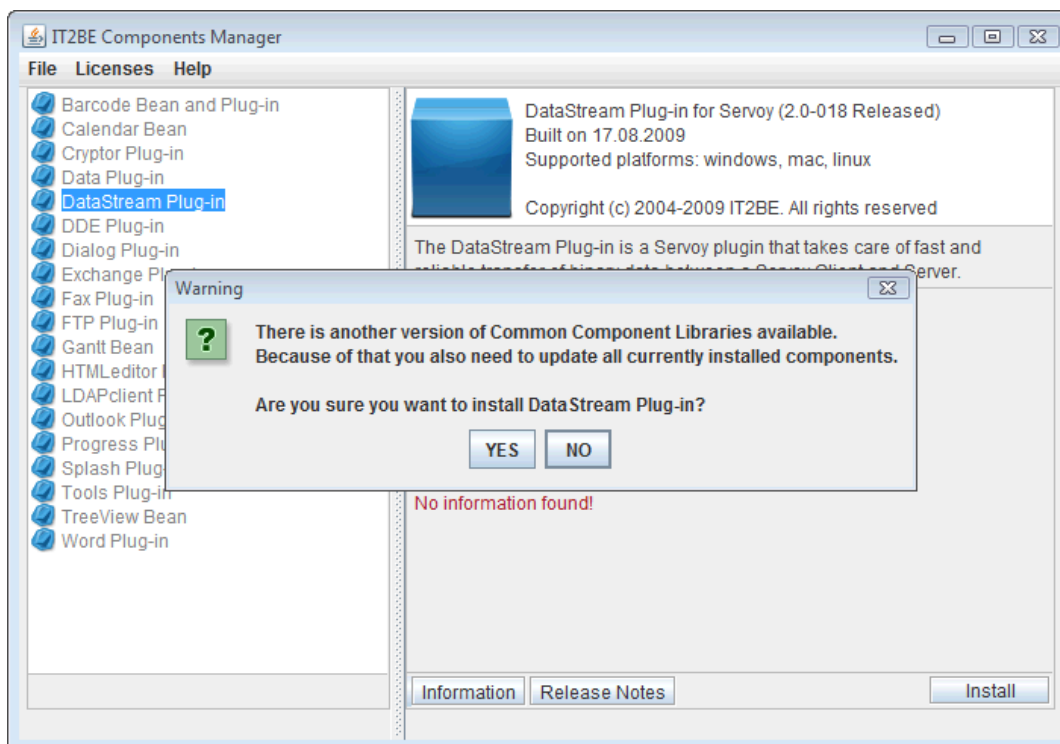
IT2BE Components Manager

File Licenses Help

Barcode Bean and Plug-in
Calendar Bean
Cryptor Plug-in
Data Plug-in
DataStream Plug-in
DDE Plug-in
Dialog Plug-in
Exchange Pl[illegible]
Fax Plug-in
FTP Plug-in
Gantt Bean
HTMLeditor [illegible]
LDAPclient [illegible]
Outlook Plug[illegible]
Progress Plu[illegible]
Splash Plug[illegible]
Tools Plug-in
TreeView Bean
Word Plug-in

DataStream Plug-in for Servoy (2.0-018 Released)
Built on 17.08.2009
Supported platforms: windows, mac, linux

Copyright (c) 2004-2009 IT2BE. All rights reserved

The DataStream Plug-in is a Servoy plugin that takes care of fast and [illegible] Server.

Warning

There is another version of Common Component Libraries available.
Because of that you also need to update all currently installed components.

Are you sure you want to install DataStream Plug-in?

YES NO

No information found!

Information Release Notes Install